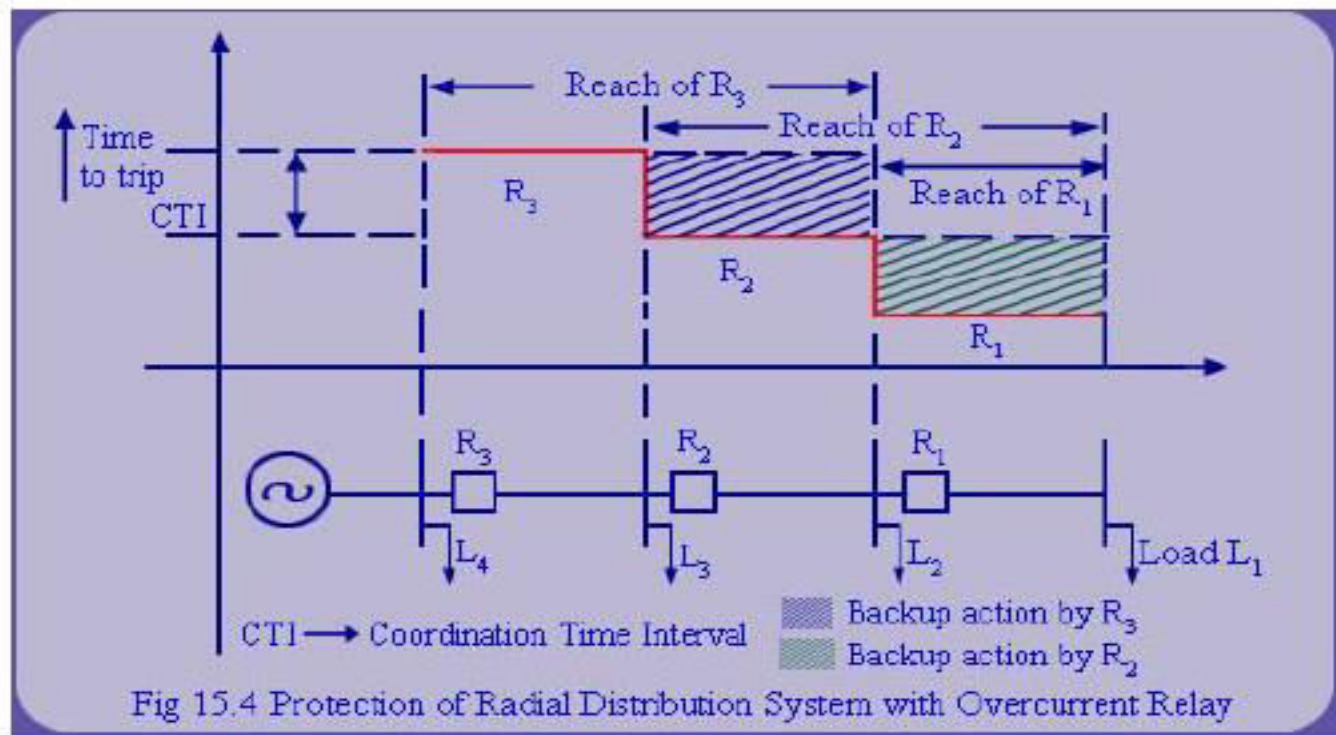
Reach of $R_3$

Reach of $R_2$

Reach of $R_1$

Time to trip

CTI

$R_3$

$R_2$

$R_1$

$R_3$ $R_2$ $R_1$

$L_4$ $L_3$ $L_2$ Load $L_1$

CTI → Coordination Time Interval

Backup action by $R_3$

Backup action by $R_2$

Fig 15.4 Protection of Radial Distribution System with Overcurrent Relay